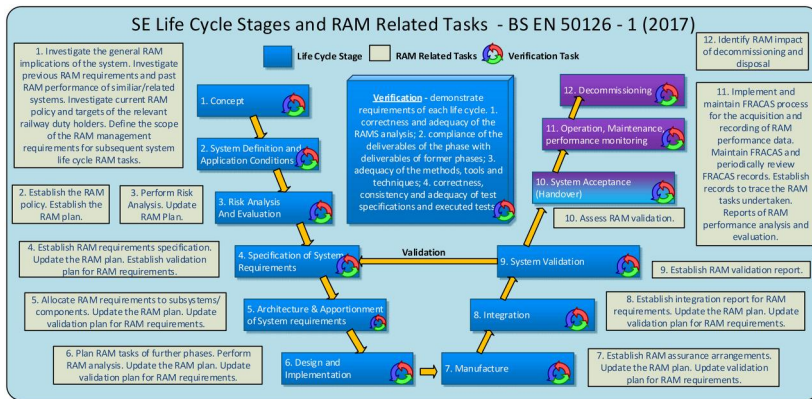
SE Life Cycle Stages and RAM Related Tasks - BS EN 50126 - 1 (2017)

Life Cycle Stage

RAM Related Tasks

Verification Task

1. Investigate the general RAM implications of the system. Investigate previous RAM requirements and past RAM performance of similiar/related systems. Investigate current RAM policy and targets of the relevant railway duty holders. Define the scope of the RAM management requirements for subsequent system life cycle RAM tasks.

1. Concept

2. System Definition and Application Conditions

Verification - demonstrate requirements of each life cycle. 1. correctness and adequacy of the RAMS analysis; 2. compliance of the deliverables of the phase with deliverables of former phases; 3. adequacy of the methods, tools and techniques; 4. correctness, consistency and adequacy of test specifications and executed tests

12. Decommissioning

11. Operation, Maintenance, performance monitoring

10. System Acceptance (Handover)

12. Identify RAM impact of decommissioning and disposal

11. Implement and maintain FRACAS process for the acquisition and recording of RAM performance data. Maintain FRACAS and periodically review FRACAS records. Establish records to trace the RAM tasks undertaken. Reports of RAM performance analysis and evaluation.

2. Establish the RAM policy. Establish the RAM plan.

3. Perform Risk Analysis. Update RAM Plan.

3. Risk Analysis And Evaluation

10. Assess RAM validation.

4. Establish RAM requirements specification. Update the RAM plan. Establish validation plan for RAM requirements.

4. Specification of System Requirements

Validation

9. System Validation

9. Establish RAM validation report.

5. Allocate RAM requirements to subsystems/ components. Update the RAM plan. Update validation plan for RAM requirements.

5. Architecture & Apportionment of System requirements

8. Integration

8. Establish integration report for RAM requirements. Update the RAM plan. Update validation plan for RAM requirements.

6. Plan RAM tasks of further phases. Perform RAM analysis. Update the RAM plan. Update validation plan for RAM requirements.

6. Design and Implementation

7. Manufacture

7. Establish RAM assurance arrangements. Update the RAM plan. Update validation plan for RAM requirements.